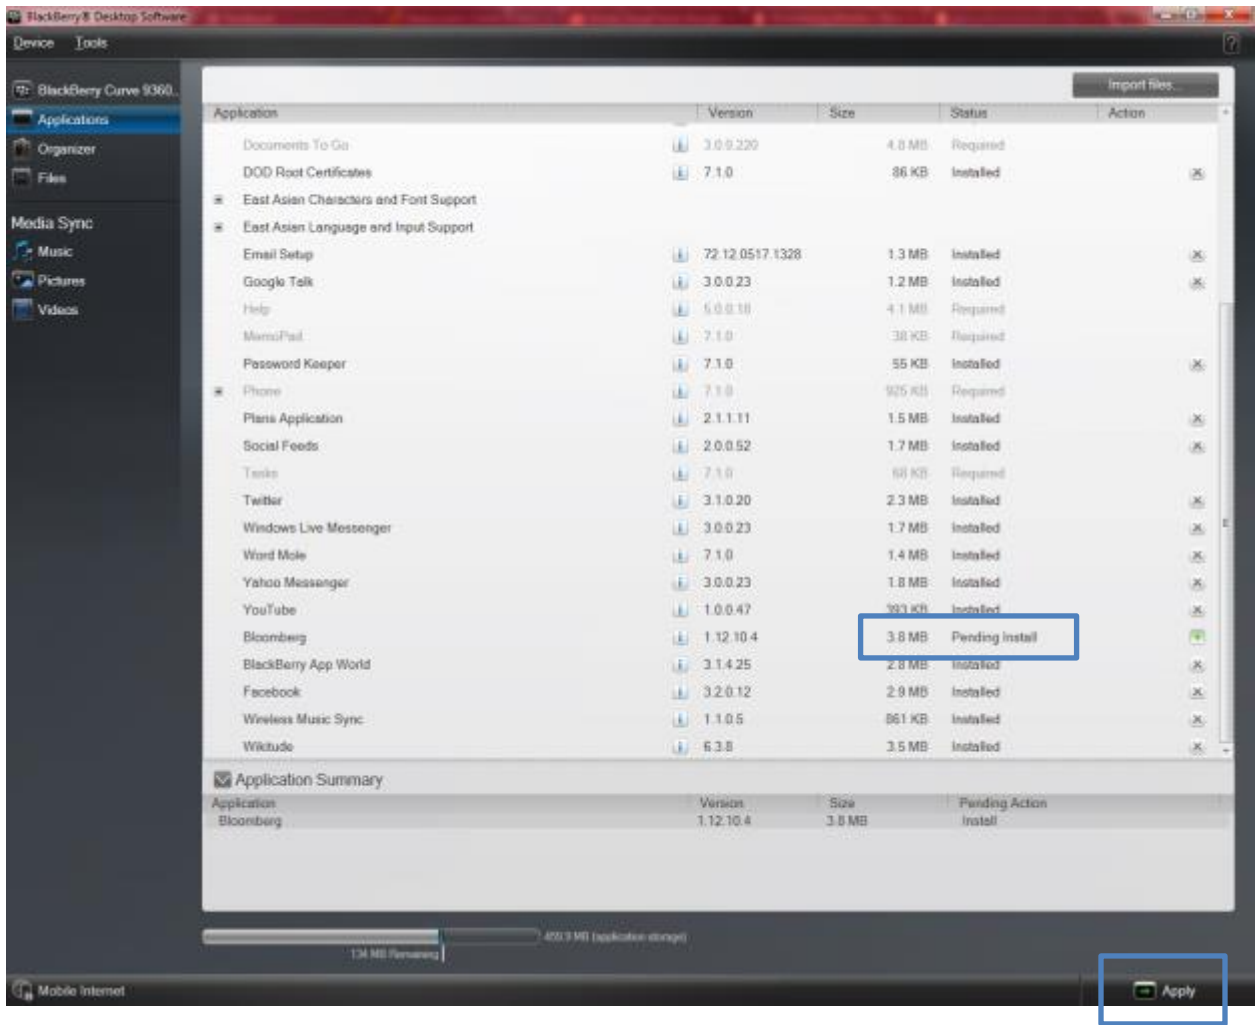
BlackBerry® Desktop Software

Device Tools

BlackBerry Curve 9360...
Applications
Organizer
Files

Media Sync
Music
Pictures
Videos

Import files...

| Application | Version | Size | Status | Action |
|---|---|---|---|---|
| Documents To Go | 3.0.0.220 | 4.8 MB | Required | |
| DOD Root Certificates | 7.1.0 | 86 KB | Installed | |
| East Asian Characters and Font Support | | | | |
| East Asian Language and Input Support | | | | |
| Email Setup | 72.12.0517.1328 | 1.3 MB | Installed | |
| Google Talk | 3.0.0.23 | 1.2 MB | Installed | |
| Help | 5.0.0.18 | 4.1 MB | Required | |
| MemoPad | 7.1.0 | 38 KB | Required | |
| Password Keeper | 7.1.0 | 55 KB | Installed | |
| Phone | 7.1.0 | 925 KB | Required | |
| Plans Application | 2.1.1.11 | 1.5 MB | Installed | |
| Social Feeds | 2.0.0.52 | 1.7 MB | Installed | |
| Tasks | 7.1.0 | 68 KB | Required | |
| Twitter | 3.1.0.20 | 2.3 MB | Installed | |
| Windows Live Messenger | 3.0.0.23 | 1.7 MB | Installed | |
| Word Mole | 7.1.0 | 1.4 MB | Installed | |
| Yahoo Messenger | 3.0.0.23 | 1.8 MB | Installed | |
| YouTube | 1.0.0.47 | 393 KB | Installed | |
| Bloomberg | 1.12.10.4 | 3.8 MB | Pending Install | |
| BlackBerry App World | 3.1.4.25 | 2.8 MB | Installed | |
| Facebook | 3.2.0.12 | 2.9 MB | Installed | |
| Wireless Music Sync | 1.1.0.5 | 861 KB | Installed | |
| Wikitude | 6.3.8 | 3.5 MB | Installed | |

Application Summary

| Application | Version | Size | Pending Action |
|---|---|---|---|
| Bloomberg | 1.12.10.4 | 3.8 MB | Install |

459.3 MB (application storage)
134 MB Remaining

Mobile Internet

Apply